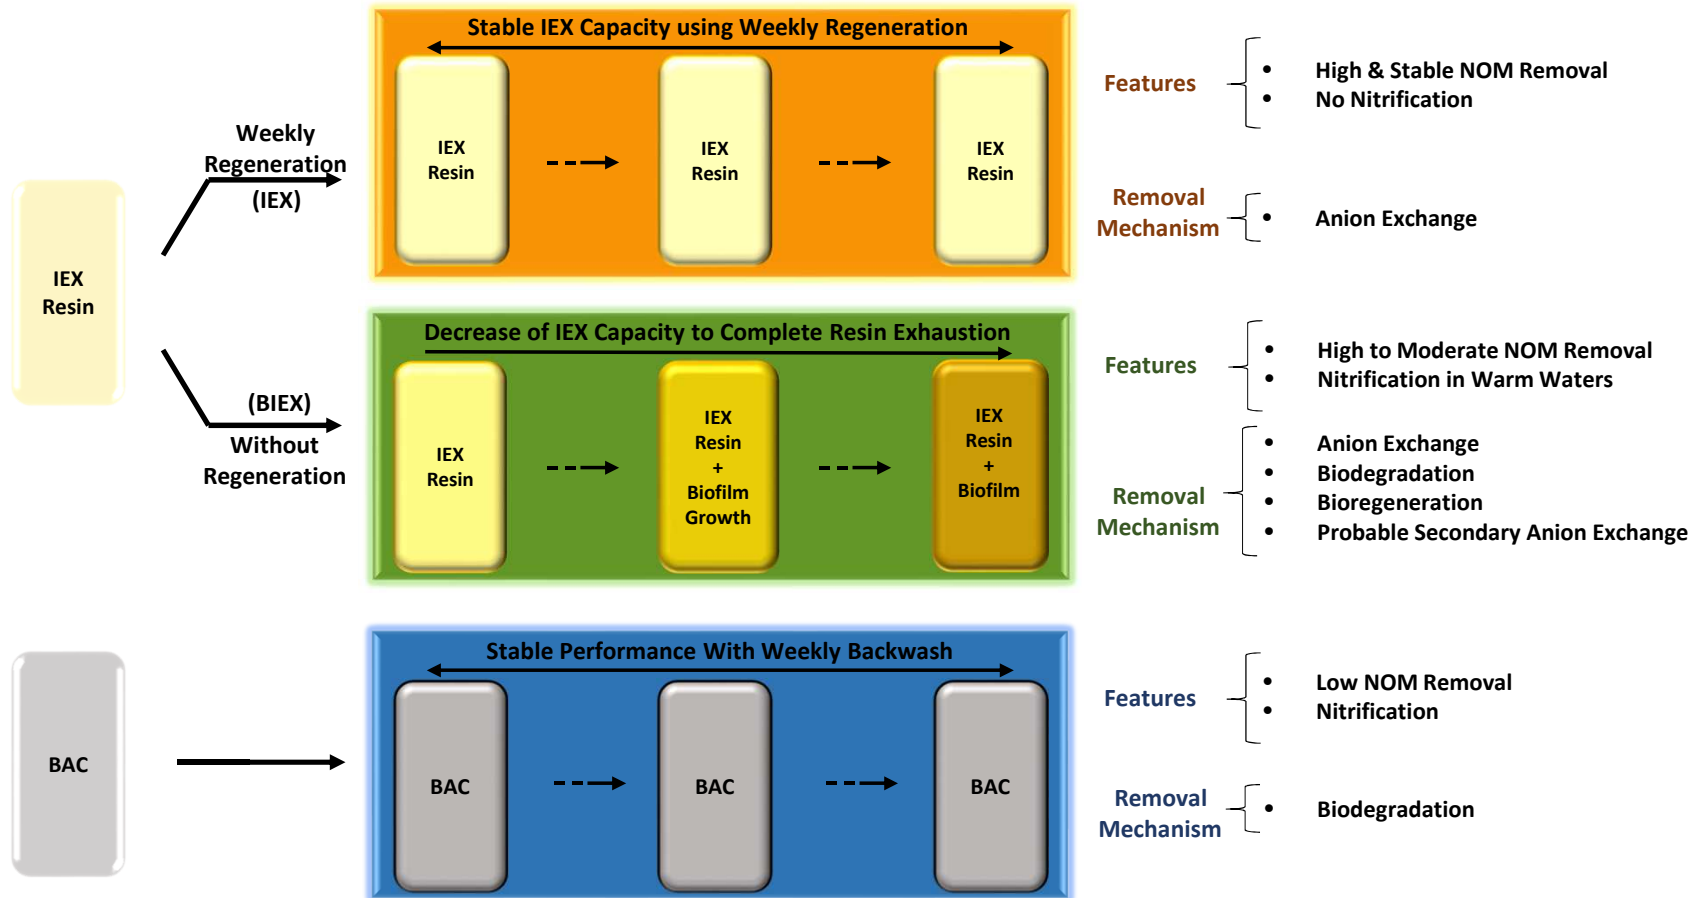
IEX Resin

Weekly Regeneration (IEX)

Stable IEX Capacity using Weekly Regeneration

IEX Resin

IEX Resin

IEX Resin

Features

• High & Stable NOM Removal
• No Nitrification

Removal Mechanism

• Anion Exchange

(BIEX) Without Regeneration

Decrease of IEX Capacity to Complete Resin Exhaustion

IEX Resin

IEX Resin + Biofilm Growth

IEX Resin + Biofilm

Features

• High to Moderate NOM Removal
• Nitrification in Warm Waters

Removal Mechanism

• Anion Exchange
• Biodegradation
• Bioregeneration
• Probable Secondary Anion Exchange

BAC

Stable Performance With Weekly Backwash

BAC

BAC

BAC

Features

• Low NOM Removal
• Nitrification

Removal Mechanism

• Biodegradation